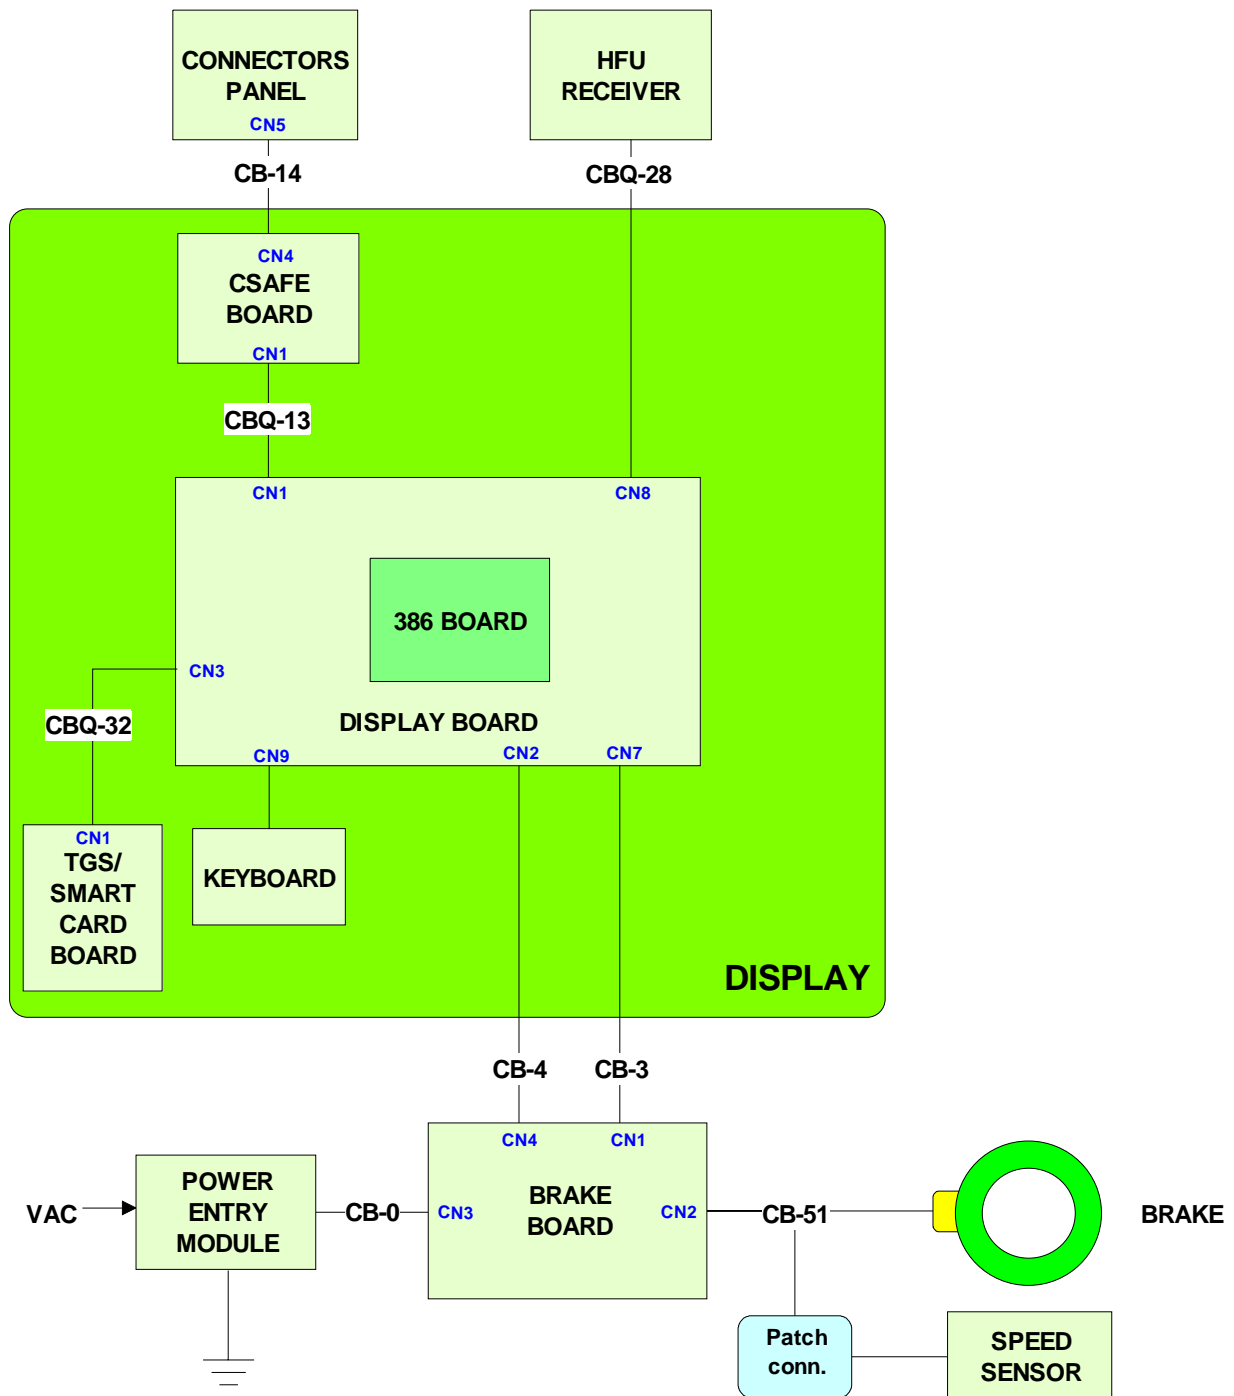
CONNECTORS PANEL
CN5

HFU RECEIVER

CB-14

CBQ-28

CN4
CSAFE BOARD
CN1

CBQ-13

CN1

CN8

386 BOARD

CN3

CBQ-32

DISPLAY BOARD

CN9

CN2

CN7

CN1
TGS/ SMART CARD BOARD

KEYBOARD

DISPLAY

CB-4

CB-3

CN4

CN1

VAC

POWER ENTRY MODULE

CB-0

CN3

BRAKE BOARD

CN2

CB-51

BRAKE

Patch conn.

SPEED SENSOR